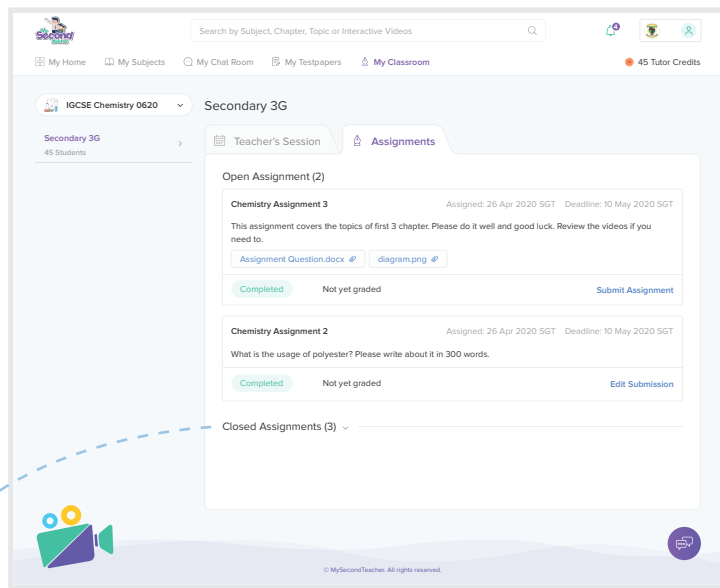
Second

Search by Subject, Chapter, Topic or Interactive Videos

4

My Home My Subjects My Chat Room My Testpapers My Classroom 45 Tutor Credits

IGCSE Chemistry 0620

Secondary 3G
45 Students

Secondary 3G

Teacher's Session Assignments

Open Assignment (2)

Chemistry Assignment 3 Assigned: 26 Apr 2020 SGT Deadline: 10 May 2020 SGT

This assignment covers the topics of first 3 chapter. Please do it well and good luck. Review the videos if you need to.

Assignment Question.docx diagram.png

Completed Not yet graded Submit Assignment

Chemistry Assignment 2 Assigned: 26 Apr 2020 SGT Deadline: 10 May 2020 SGT

What is the usage of polyester? Please write about it in 300 words.

Completed Not yet graded Edit Submission

Closed Assignments (3)

© MySecondTeacher. All rights reserved.